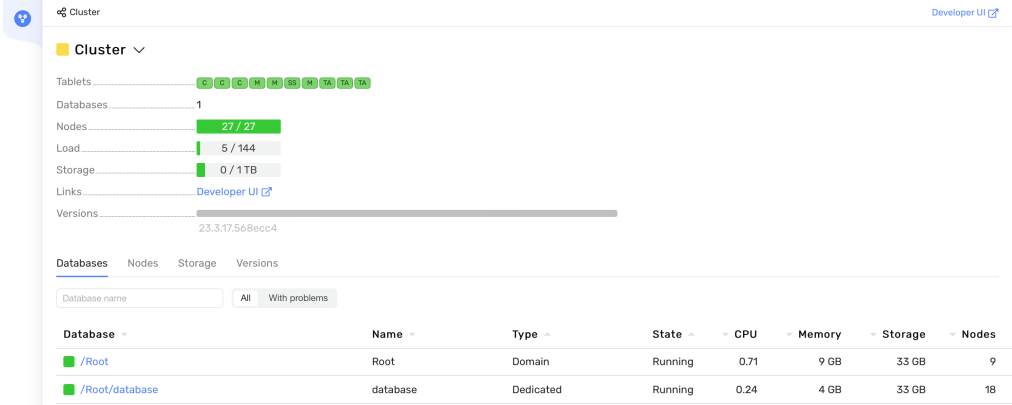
Cluster

Developer UI

Cluster

Tablets C C C M M SS M TA TA TA

Databases 1

Nodes 27 / 27

Load 5 / 144

Storage 0 / 1 TB

Links Developer UI

Versions 23.3.17.568ecc4

Databases Nodes Storage Versions

Database name

All With problems

| Database | Name | Type | State | CPU | Memory | Storage | Nodes |
|---|---|---|---|---|---|---|---|
| /Root | Root | Domain | Running | 0.71 | 9 GB | 33 GB | 9 |
| /Root/database | database | Dedicated | Running | 0.24 | 4 GB | 33 GB | 18 |